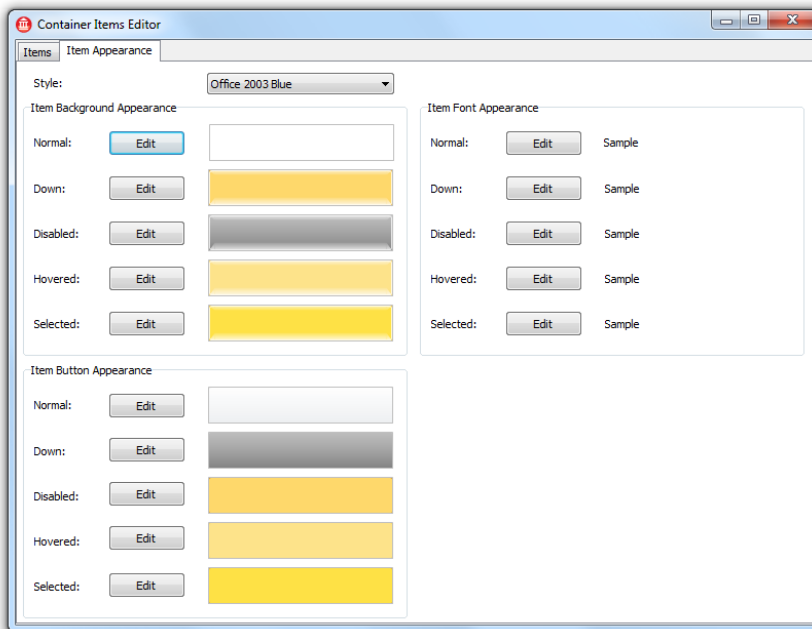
Container Items Editor

Items | Item Appearance

Style: Office 2003 Blue

Item Background Appearance

Normal: Edit

Down: Edit

Disabled: Edit

Hovered: Edit

Selected: Edit

Item Font Appearance

Normal: Edit Sample

Down: Edit Sample

Disabled: Edit Sample

Hovered: Edit Sample

Selected: Edit Sample

Item Button Appearance

Normal: Edit

Down: Edit

Disabled: Edit

Hovered: Edit

Selected: Edit